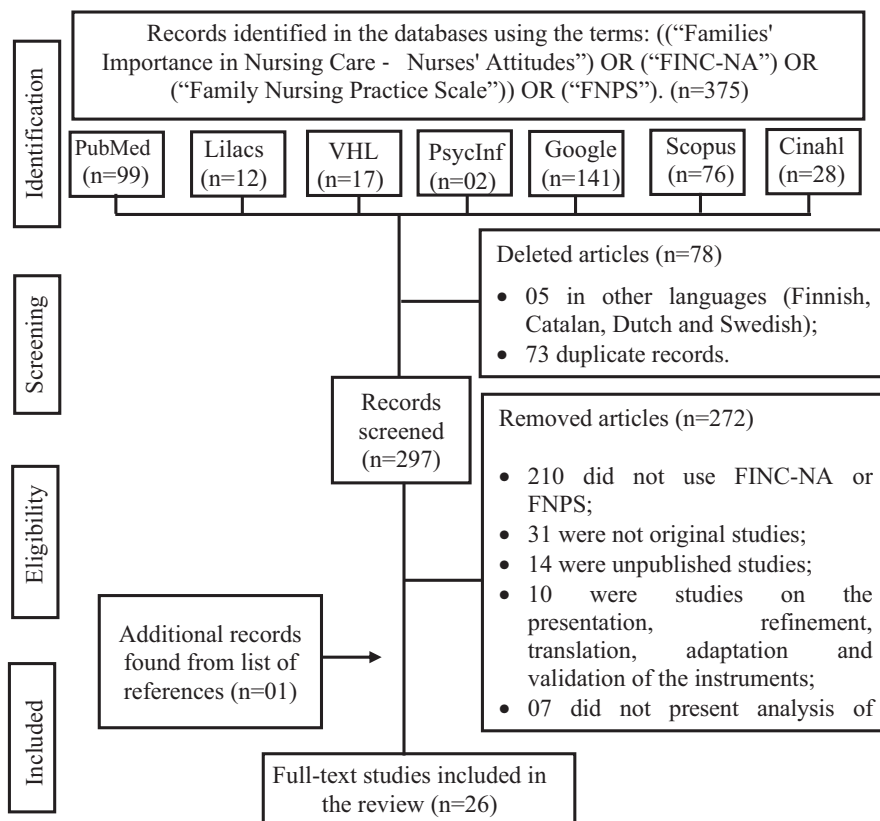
Identification

Records identified in the databases using the terms: (("Families' Importance in Nursing Care - Nurses' Attitudes") OR ("FINC-NA") OR ("Family Nursing Practice Scale")) OR ("FNPS"). (n=375)

PubMed (n=99)

Lilacs (n=12)

VHL (n=17)

PsycInf (n=02)

Google (n=141)

Scopus (n=76)

Cinahl (n=28)

Screening

Deleted articles (n=78)

• 05 in other languages (Finnish, Catalan, Dutch and Swedish);
• 73 duplicate records.

Eligibility

Records screened (n=297)

Removed articles (n=272)

• 210 did not use FINC-NA or FNPS;
• 31 were not original studies;
• 14 were unpublished studies;
• 10 were studies on the presentation, refinement, translation, adaptation and validation of the instruments;
• 07 did not present analysis of

Additional records found from list of references (n=01)

Included

Full-text studies included in the review (n=26)